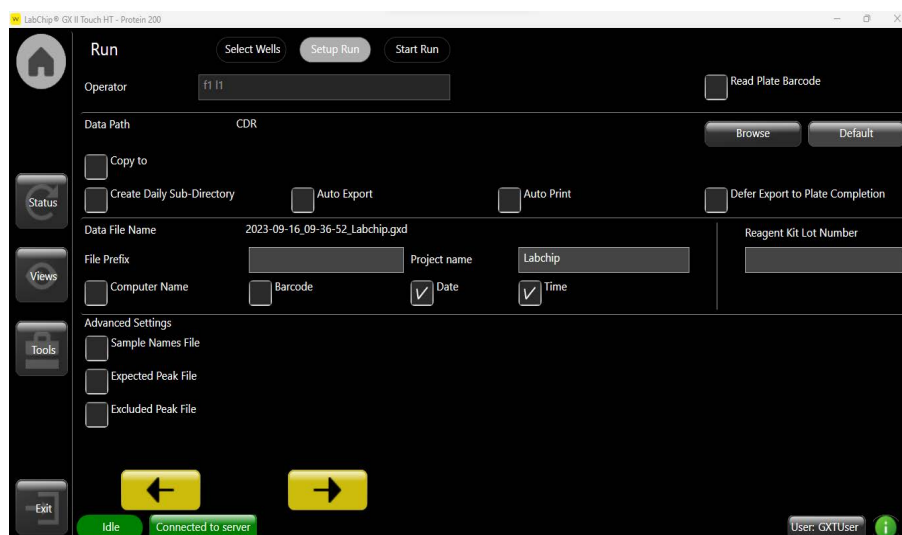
LabChip® GX II Touch HT - Protein 200

Run
Select Wells
Setup Run
Start Run

Operator
f1 l1
Read Plate Barcode

Data Path
CDR
Browse
Default

Copy to

Status
Create Daily Sub-Directory
Auto Export
Auto Print
Defer Export to Plate Completion

Data File Name
2023-09-16_09-36-52_Labchip.gxd
Reagent Kit Lot Number

Views
File Prefix
Project name
Labchip

Computer Name
Barcode
Date
Time

Advanced Settings
Tools
Sample Names File
Expected Peak File
Excluded Peak File

Exit
Idle
Connected to server
User: GXTUser